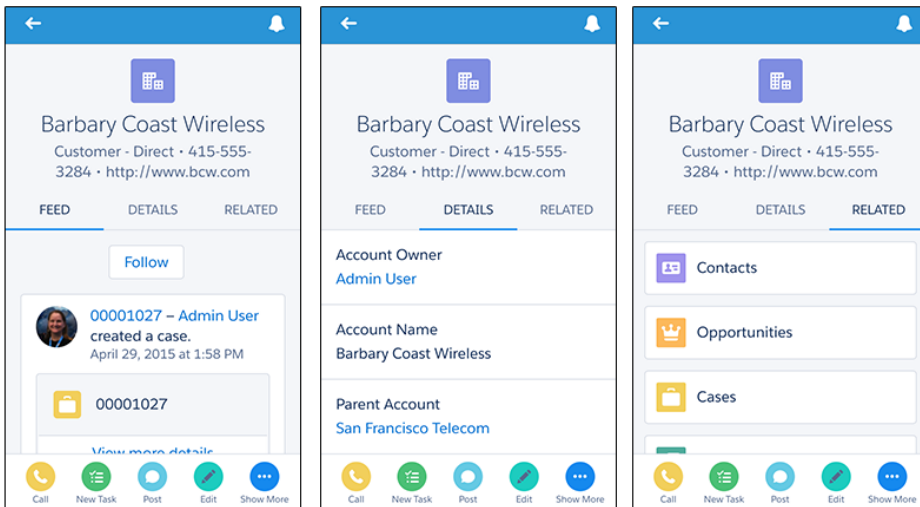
Barbary Coast Wireless

Customer - Direct • 415-555-3284 • http://www.bcw.com

FEED DETAILS RELATED

Follow

00001027 – Admin User created a case.
April 29, 2015 at 1:58 PM

00001027

View more details

Call New Task Post Edit Show More

Barbary Coast Wireless

Customer - Direct • 415-555-3284 • http://www.bcw.com

FEED DETAILS RELATED

Account Owner
Admin User

Account Name
Barbary Coast Wireless

Parent Account
San Francisco Telecom

Call New Task Post Edit Show More

Barbary Coast Wireless

Customer - Direct • 415-555-3284 • http://www.bcw.com

FEED DETAILS RELATED

Contacts

Opportunities

Cases

Call New Task Post Edit Show More